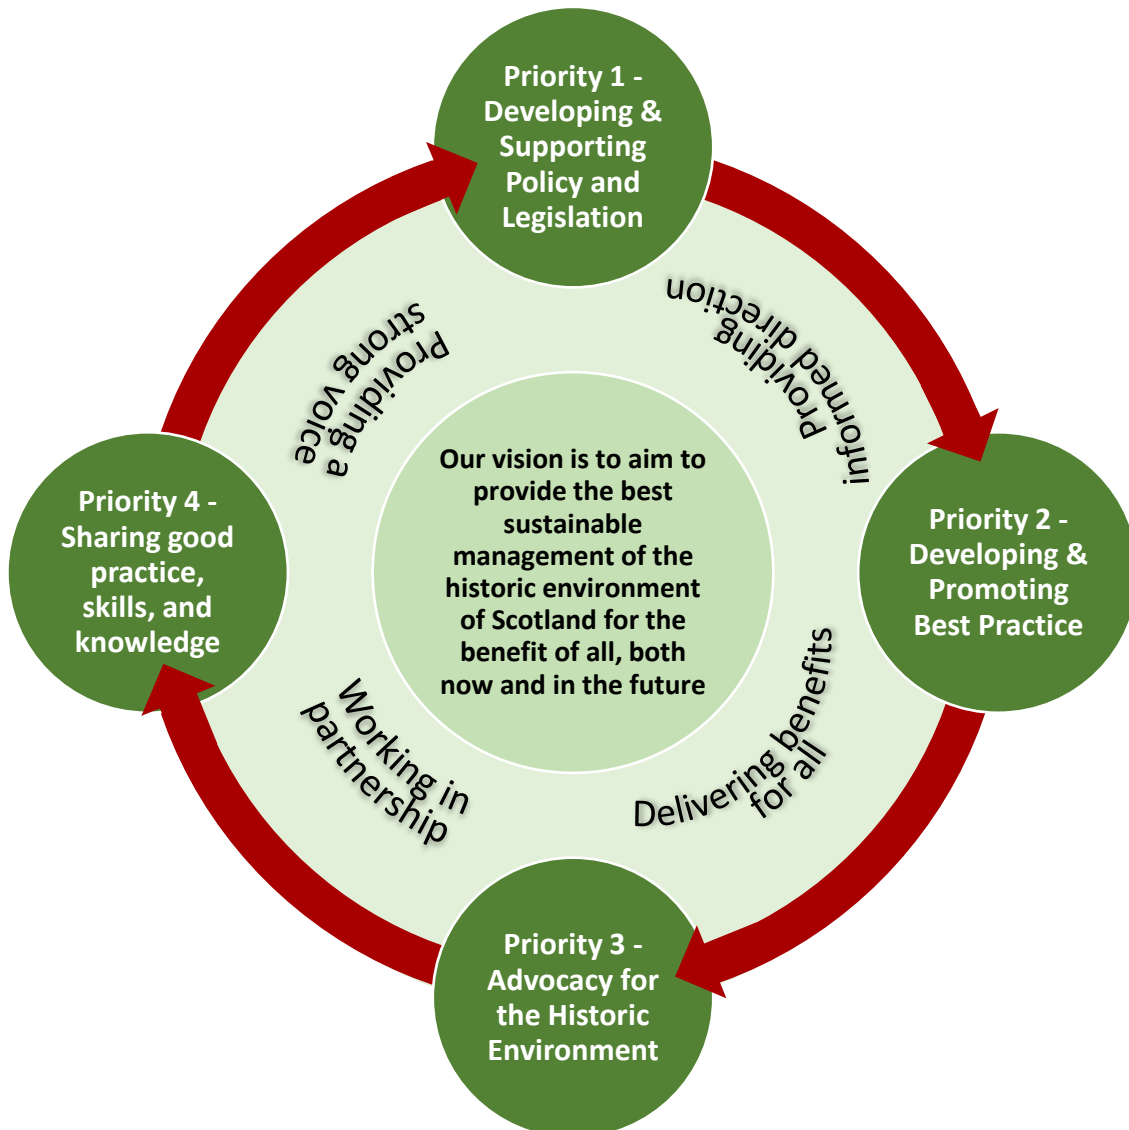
Priority 1 - Developing & Supporting Policy and Legislation

Providing informed direction

Priority 2 - Developing & Promoting Best Practice

Delivering benefits for all

Priority 3 - Advocacy for the Historic Environment

Working in partnership

Priority 4 - Sharing good practice, skills, and knowledge

Providing a strong voice

Our vision is to aim to provide the best sustainable management of the historic environment of Scotland for the benefit of all, both now and in the future